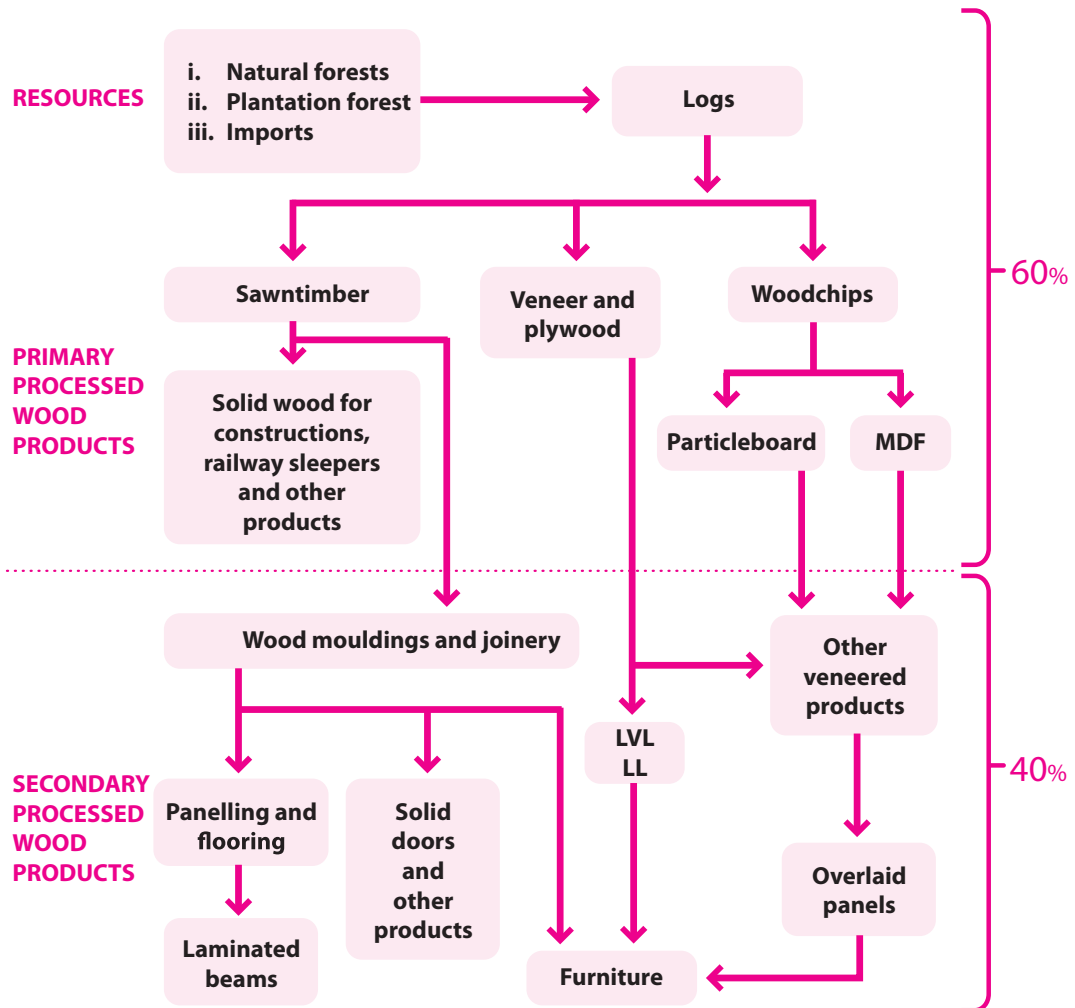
RESOURCES

i. Natural forests
ii. Plantation forest
iii. Imports

Logs

Sawntimber

Veneer and plywood

Woodchips

PRIMARY PROCESSED WOOD PRODUCTS

Solid wood for constructions, railway sleepers and other products

Particleboard

MDF

60%

Wood mouldings and joinery

Other veneered products

SECONDARY PROCESSED WOOD PRODUCTS

Panelling and flooring

Solid doors and other products

LVL
LL

40%

Overlaid panels

Laminated beams

Furniture